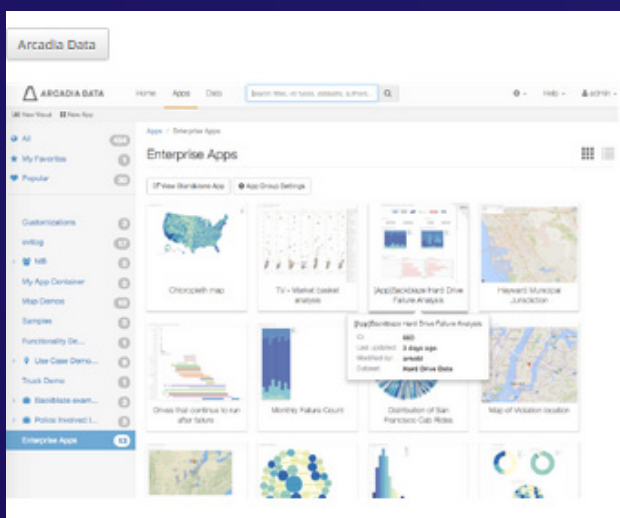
Arcadia Data

ARCADIA DATA Home Apps Data Search titles, viz types, datasets, authors... ⚙ Help admin

New Visual New App

All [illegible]
My Favorites 0
Popular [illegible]

Customizations 0
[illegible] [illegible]
NB 0
My App Container 0
Map Demos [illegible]
Samples 0
Functionality De... 0
Use Case Demo... 0
Truck Demo 0
Backblaze exam... 0
Police Involved I... 0
Enterprise Apps 13

Apps / Enterprise Apps

Enterprise Apps

View Standalone App App Group Settings

Choropleth map

TV - Market basket analysis

[App]Backblaze Hard Drive Failure Analysis

Hayward Municipal Jurisdiction

[App]Backblaze Hard Drive Failure Analysis
ID: 660
Last updated: 3 days ago
Modified by: arcadi
Dataset: Hard Drive Data

Drives that continue to run after failure

Monthly Failure Count

Distribution of San Francisco Cab Rides

Map of Violation location